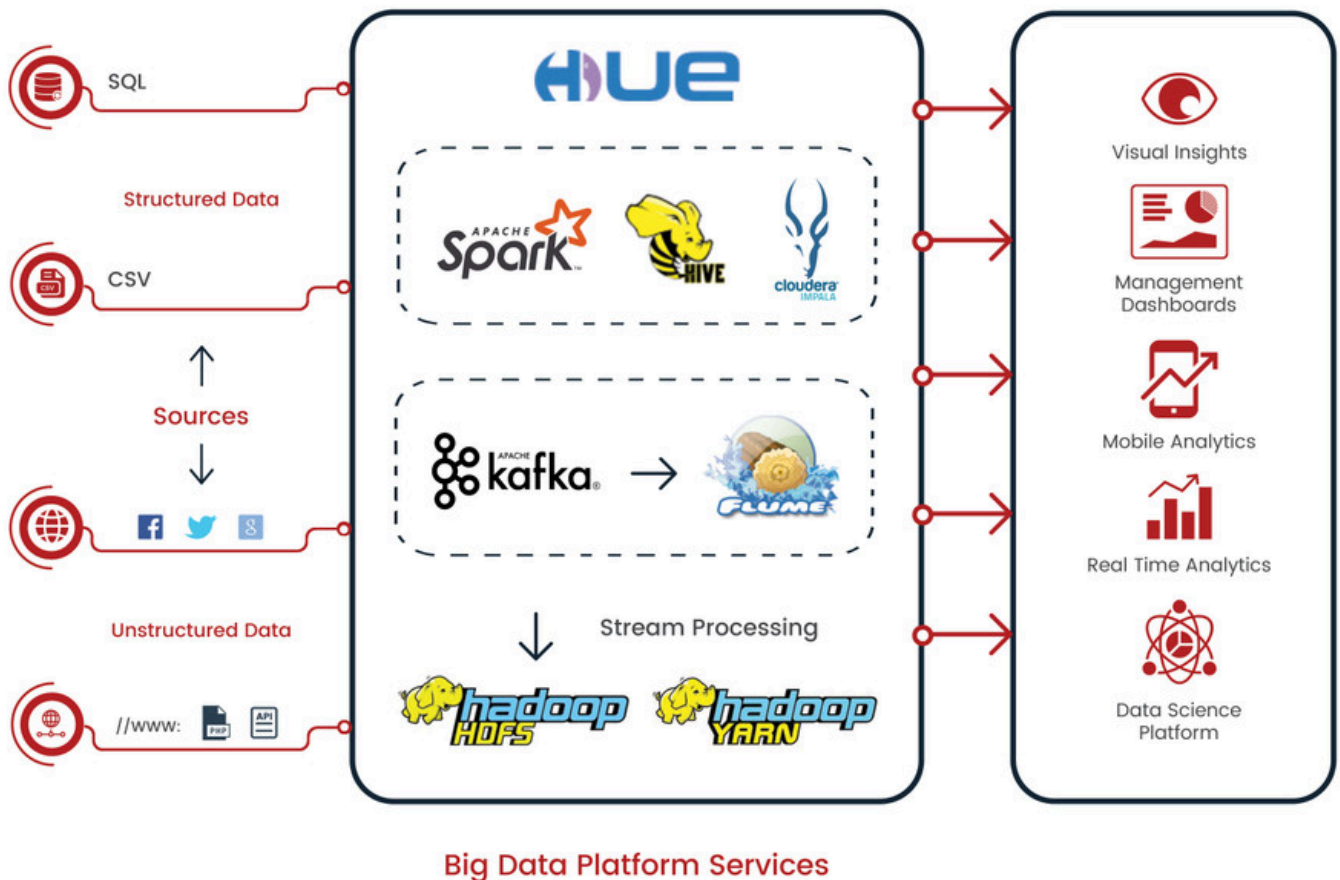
SQL

Structured Data

CSV

Sources

Unstructured Data

//www: PHP API

HUE

APACHE Spark

HIVE

cloudera IMPALA

APACHE kafka

FLUME

Stream Processing

hadoop HDFS

hadoop YARN

Visual Insights

Management Dashboards

Mobile Analytics

Real Time Analytics

Data Science Platform

Big Data Platform Services